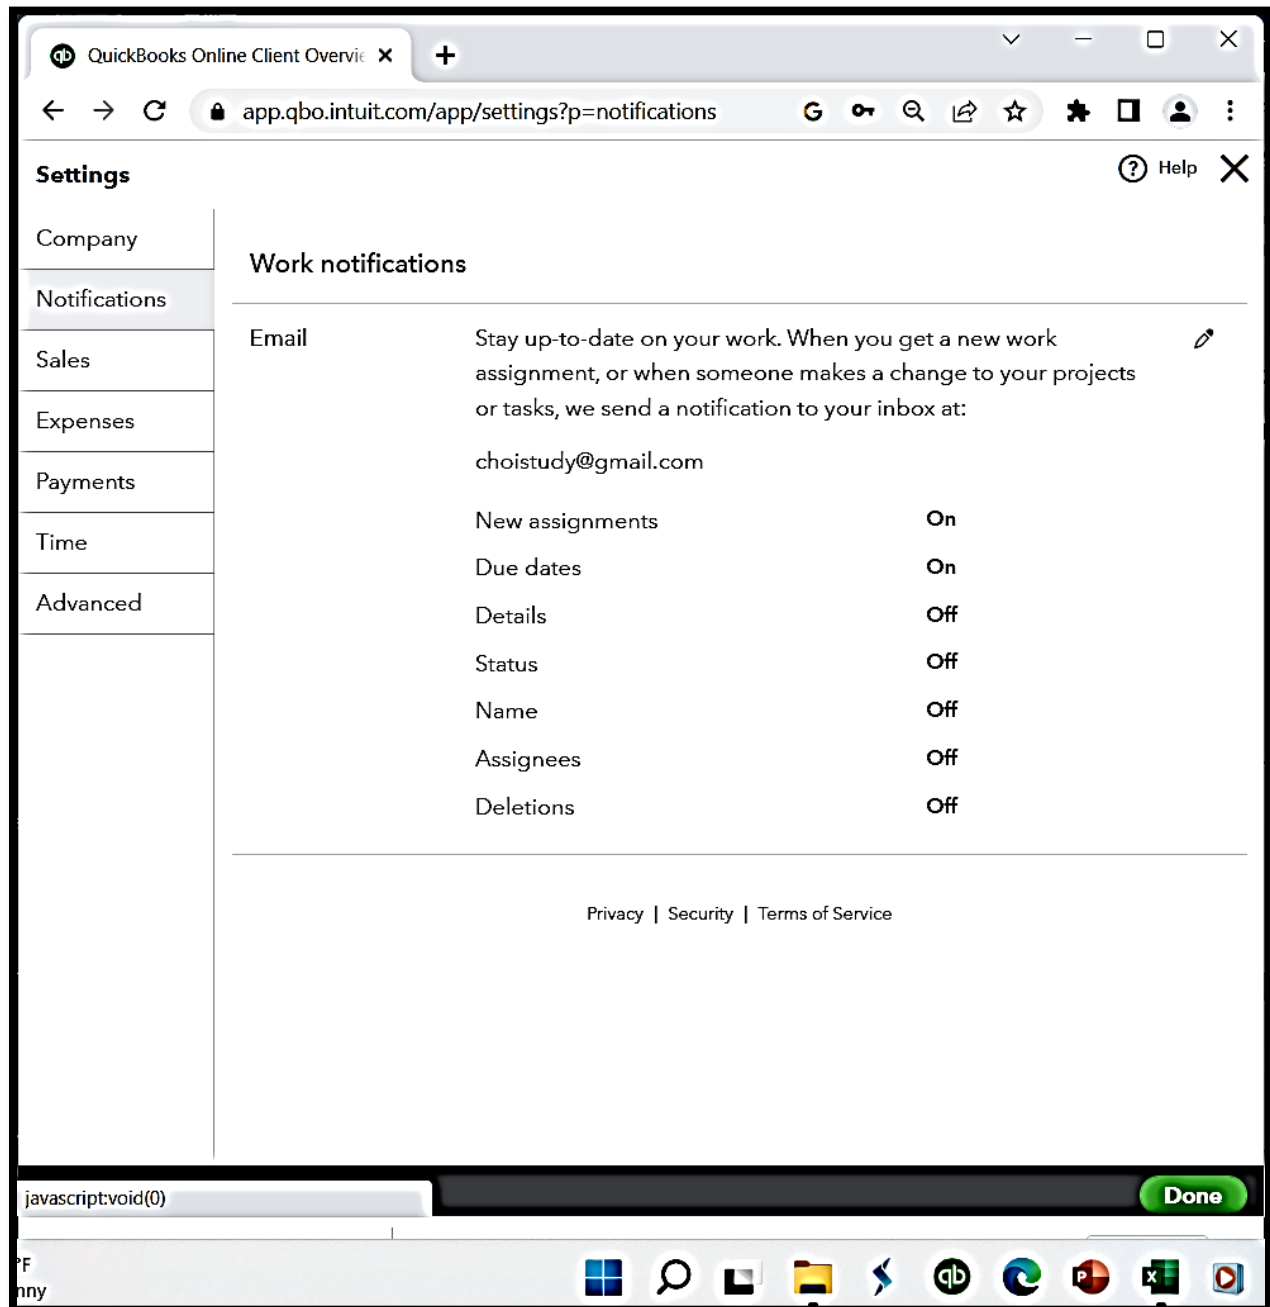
QuickBooks Online Client Overvie ×

app.qbo.intuit.com/app/settings?p=notifications

Settings

Help

Company

Notifications

Sales

Expenses

Payments

Time

Advanced

Work notifications

Email

Stay up-to-date on your work. When you get a new work assignment, or when someone makes a change to your projects or tasks, we send a notification to your inbox at:

choistudy@gmail.com

| | |
|---|---|
| New assignments | On |
| Due dates | On |
| Details | Off |
| Status | Off |
| Name | Off |
| Assignees | Off |
| Deletions | Off |

Privacy | Security | Terms of Service

javascript:void(0)

Done

PF
nny